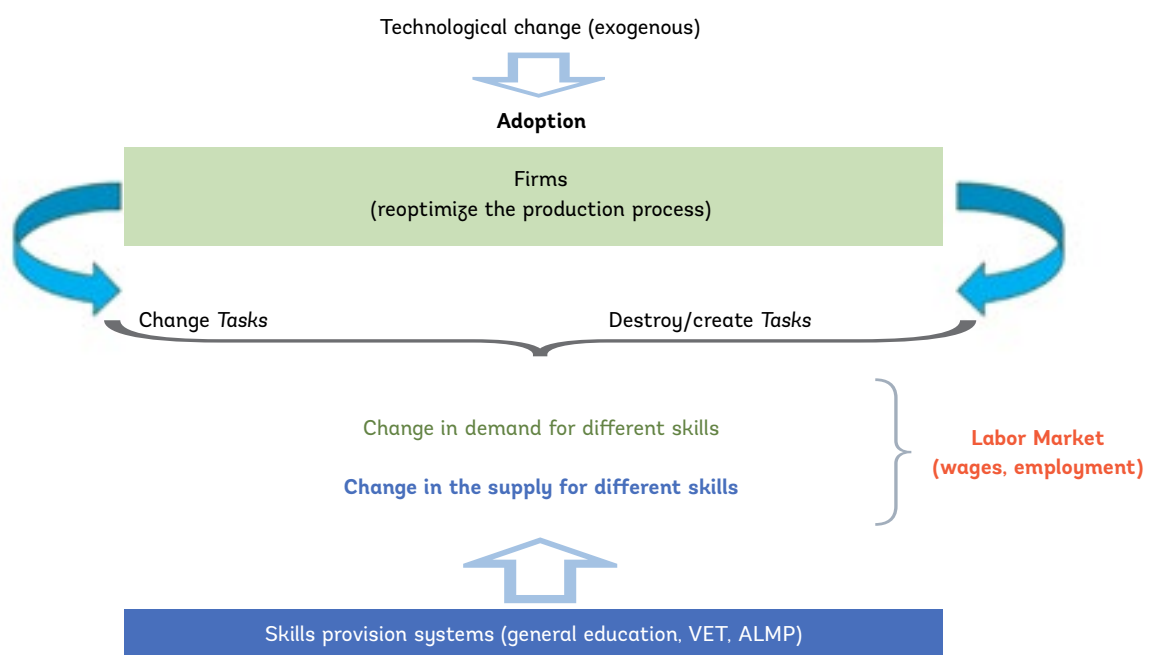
Technological change (exogenous)

**Adoption**

Firms
(reoptimize the production process)

Change *Tasks*

Destroy/create *Tasks*

Change in demand for different skills

Change in the supply for different skills

Labor Market
(wages, employment)

Skills provision systems (general education, VET, ALMP)